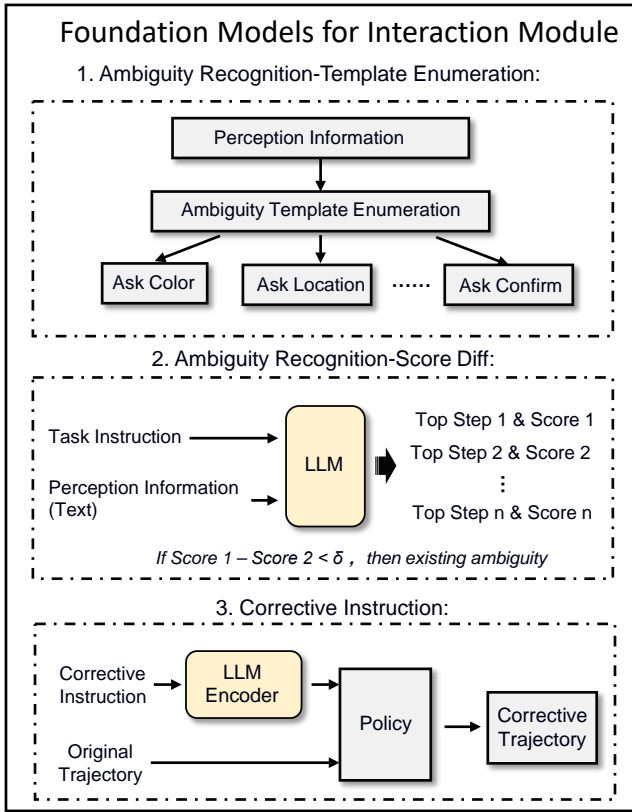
Foundation Models for Interaction Module

1. Ambiguity Recognition-Template Enumeration:

Perception Information

Ambiguity Template Enumeration

Ask Color

Ask Location

······

Ask Confirm

2. Ambiguity Recognition-Score Diff:

Task Instruction

Perception Information (Text)

LLM

Top Step 1 & Score 1

Top Step 2 & Score 2

⋮

Top Step n & Score n

*If Score 1 – Score 2 < δ , then existing ambiguity*

3. Corrective Instruction:

Corrective Instruction

LLM Encoder

Original Trajectory

Policy

Corrective Trajectory